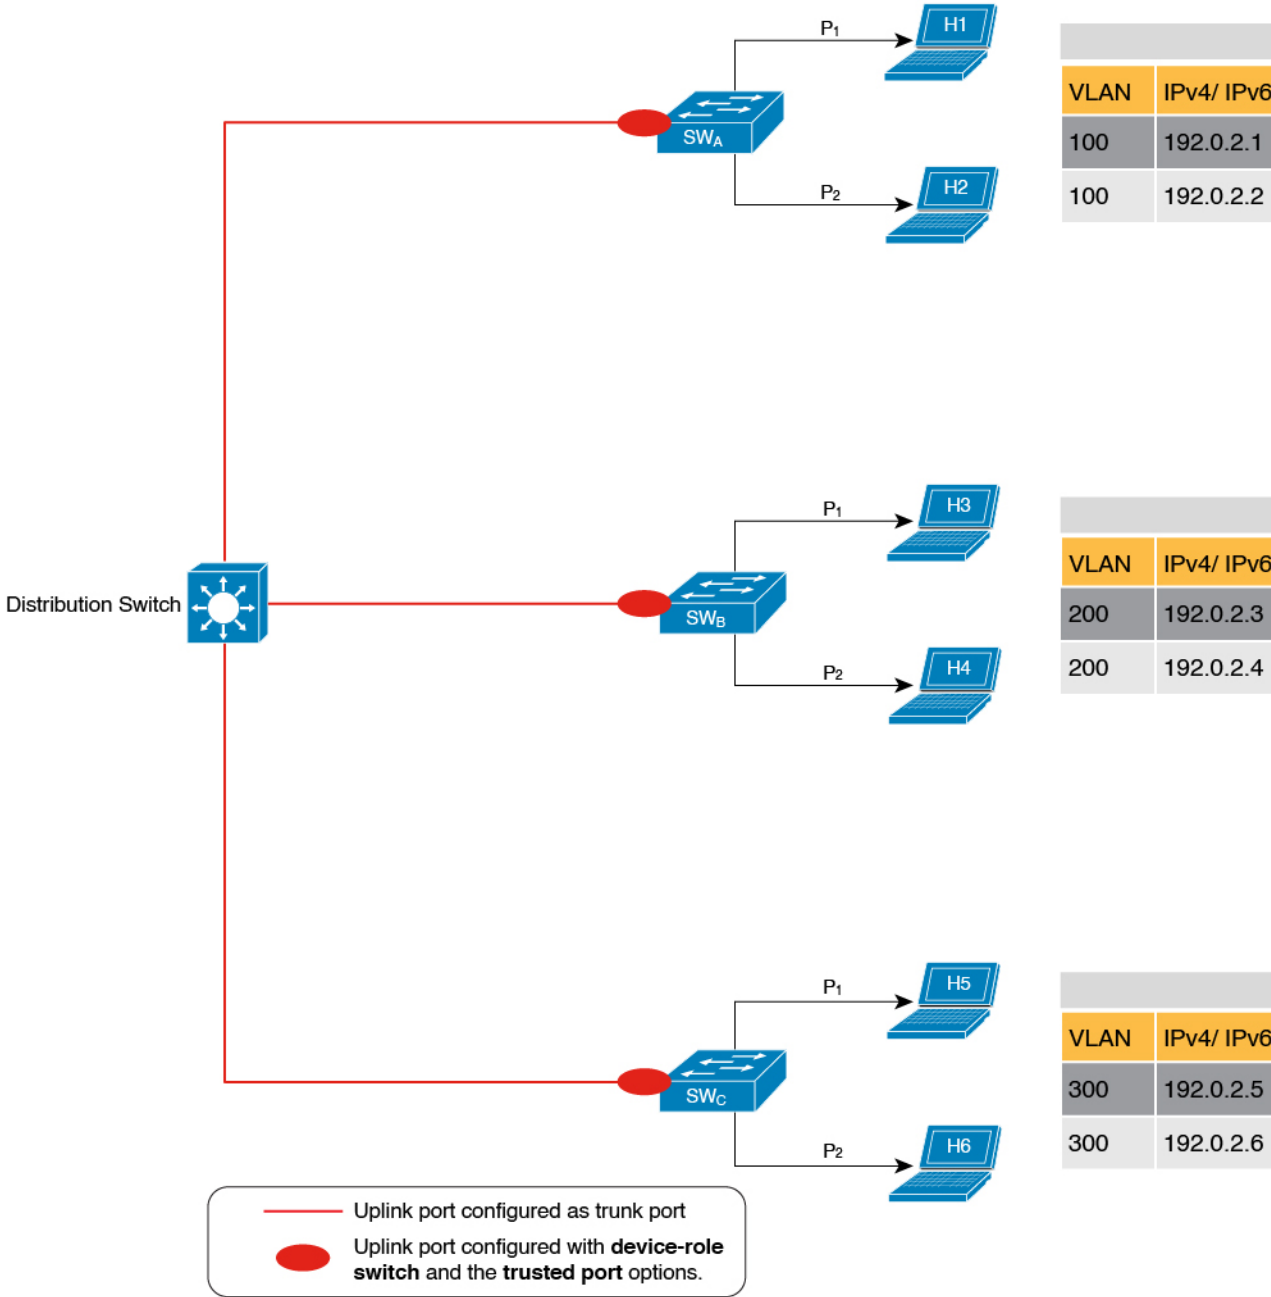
$P_1$

H1

$SW_A$

$P_2$

H2

| VLAN | IPv4/ IPv6 |
|---|---|
| 100 | 192.0.2.1 |
| 100 | 192.0.2.2 |

$P_1$

H3

Distribution Switch

$SW_B$

$P_2$

H4

| VLAN | IPv4/ IPv6 |
|---|---|
| 200 | 192.0.2.3 |
| 200 | 192.0.2.4 |

$P_1$

H5

$SW_C$

$P_2$

H6

| VLAN | IPv4/ IPv6 |
|---|---|
| 300 | 192.0.2.5 |
| 300 | 192.0.2.6 |

Uplink port configured as trunk port

Uplink port configured with **device-role switch** and the **trusted port** options.